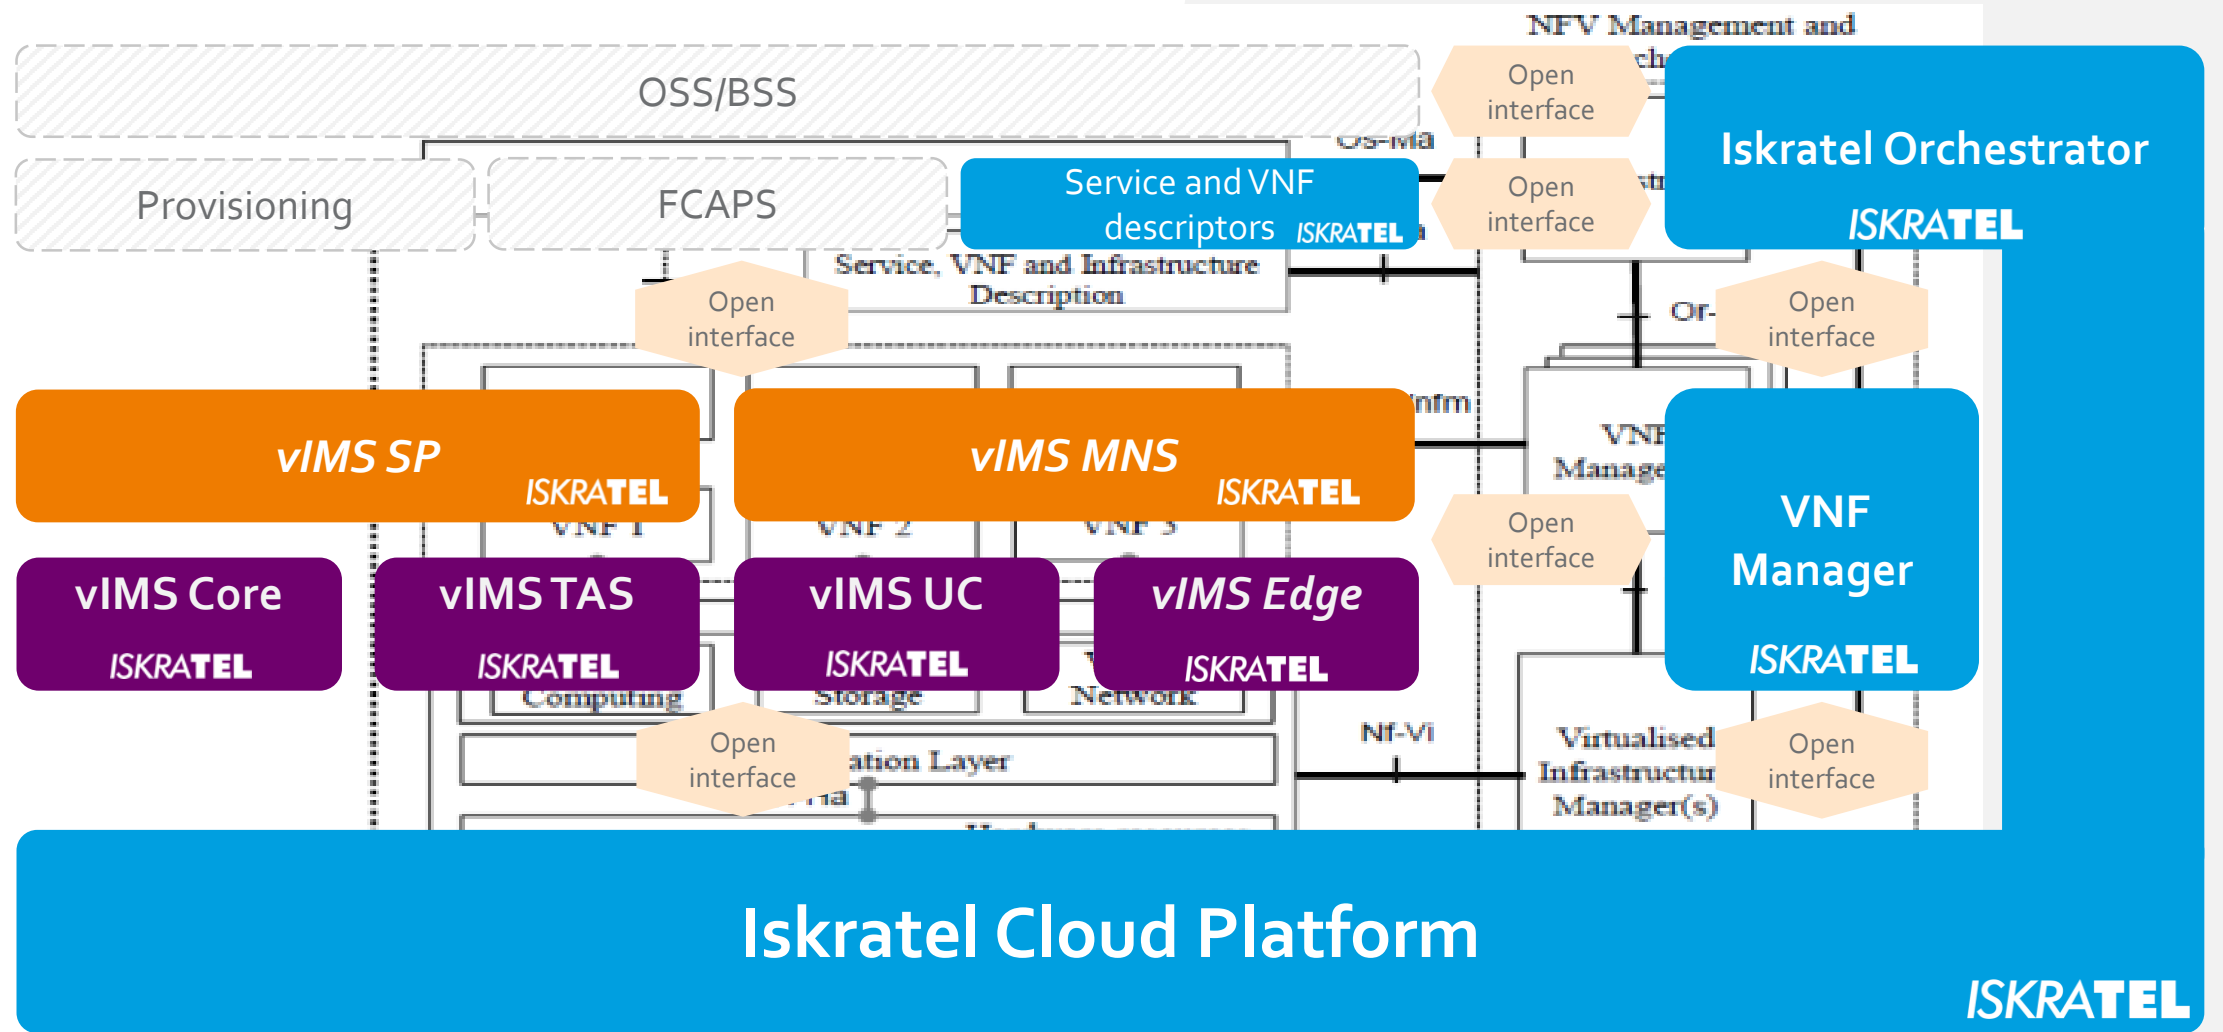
NFV Management and

OSS/BSS

Open interface

Iskratel Orchestrator

ISKRATEL

Os-Ma

Provisioning

FCAPS

Service and VNF descriptors ISKRATEL

Open interface

Service, VNF and Infrastructure Description

Open interface

Or-

Open interface

Vnfm

vIMS SP ISKRATEL

vIMS MNS ISKRATEL

VNF Manage

VNF Manager

ISKRATEL

Open interface

VNF 1

VNF 2

VNF 3

vIMS Core

ISKRATEL

vIMS TAS

ISKRATEL

vIMS UC

ISKRATEL

vIMS Edge

ISKRATEL

Computing

Storage

Network

Open interface

ation Layer

Nf-Vi

Virtualised Infrastructur Manager(s)

Open interface

Iskratel Cloud Platform

ISKRATEL